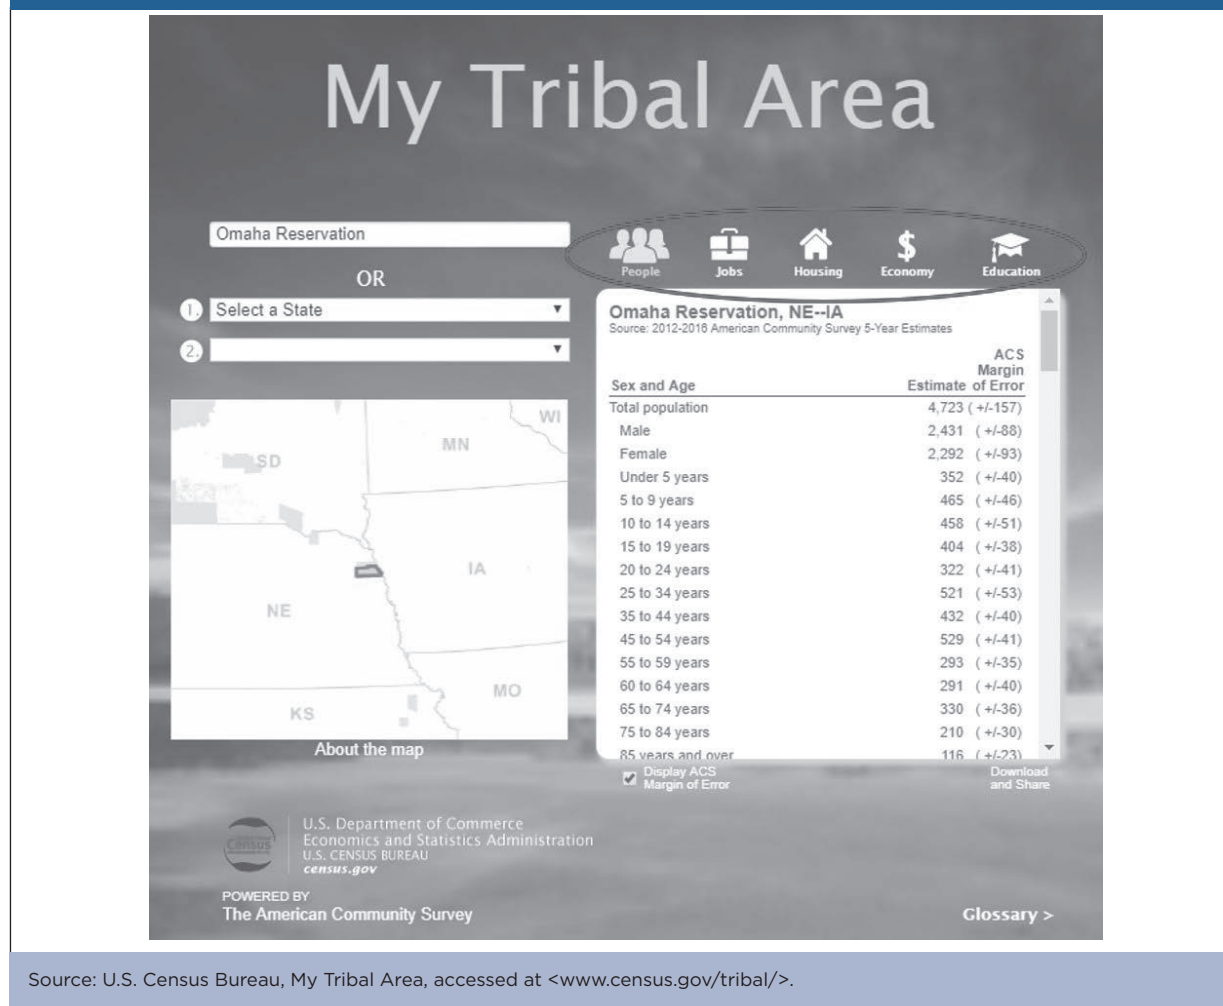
My Tribal Area

Omaha Reservation

OR

1. Select a State

2.

WI

MN

SD

IA

NE

MO

KS

About the map

People Jobs Housing Economy Education

Omaha Reservation, NE--IA
Source: 2012-2016 American Community Survey 5-Year Estimates

| Sex and Age | Estimate | ACS Margin of Error |
|---|---|---|
| Total population | 4,723 | (+/-157) |
| Male | 2,431 | (+/-88) |
| Female | 2,292 | (+/-93) |
| Under 5 years | 352 | (+/-40) |
| 5 to 9 years | 465 | (+/-46) |
| 10 to 14 years | 458 | (+/-51) |
| 15 to 19 years | 404 | (+/-38) |
| 20 to 24 years | 322 | (+/-41) |
| 25 to 34 years | 521 | (+/-53) |
| 35 to 44 years | 432 | (+/-40) |
| 45 to 54 years | 529 | (+/-41) |
| 55 to 59 years | 293 | (+/-35) |
| 60 to 64 years | 291 | (+/-40) |
| 65 to 74 years | 330 | (+/-36) |
| 75 to 84 years | 210 | (+/-30) |
| 85 years and over | 116 | (+/-23) |

Display ACS Margin of Error

Download and Share

Census
U.S. Department of Commerce
Economics and Statistics Administration
U.S. CENSUS BUREAU
census.gov

POWERED BY
The American Community Survey

Glossary >

Source: U.S. Census Bureau, My Tribal Area, accessed at <www.census.gov/tribal/>.